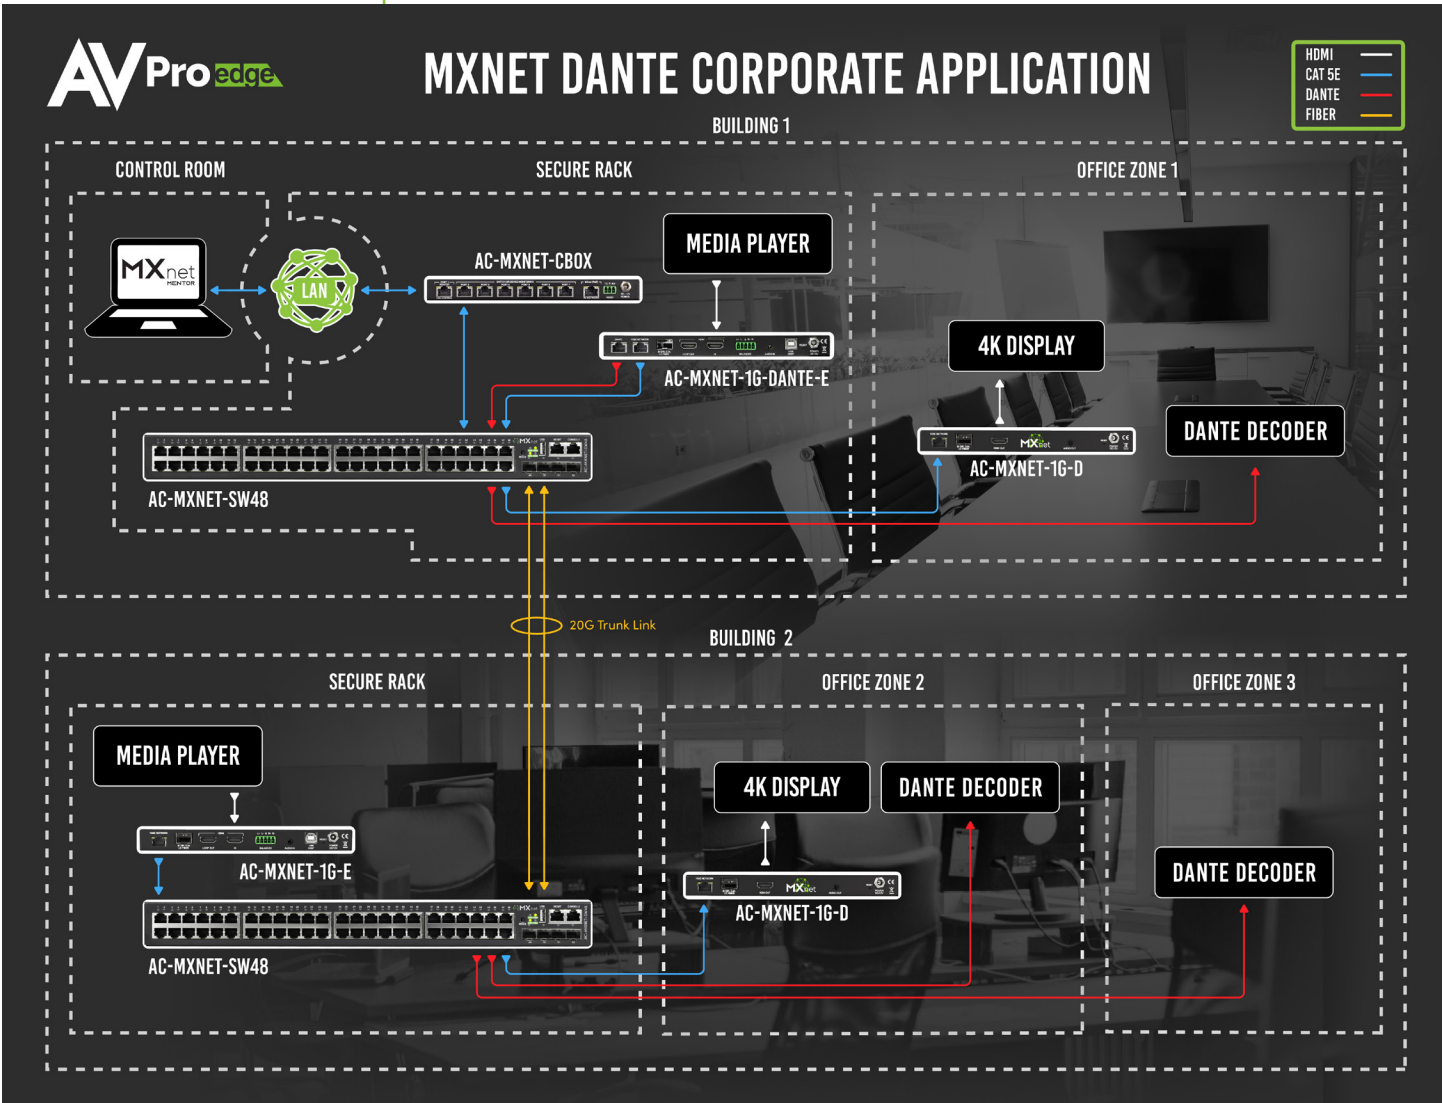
AV Pro edge

MXNET DANTE CORPORATE APPLICATION

HDMI
CAT 5E
DANTE
FIBER

BUILDING 1

CONTROL ROOM

SECURE RACK

OFFICE ZONE 1

MXnet MENTOR

LAN

AC-MXNET-CBOX

MEDIA PLAYER

AC-MXNET-1G-DANTE-E

4K DISPLAY

DANTE DECODER

AC-MXNET-1G-D

AC-MXNET-SW48

20G Trunk Link

BUILDING 2

SECURE RACK

OFFICE ZONE 2

OFFICE ZONE 3

MEDIA PLAYER

4K DISPLAY

DANTE DECODER

DANTE DECODER

AC-MXNET-1G-E

AC-MXNET-1G-D

AC-MXNET-SW48